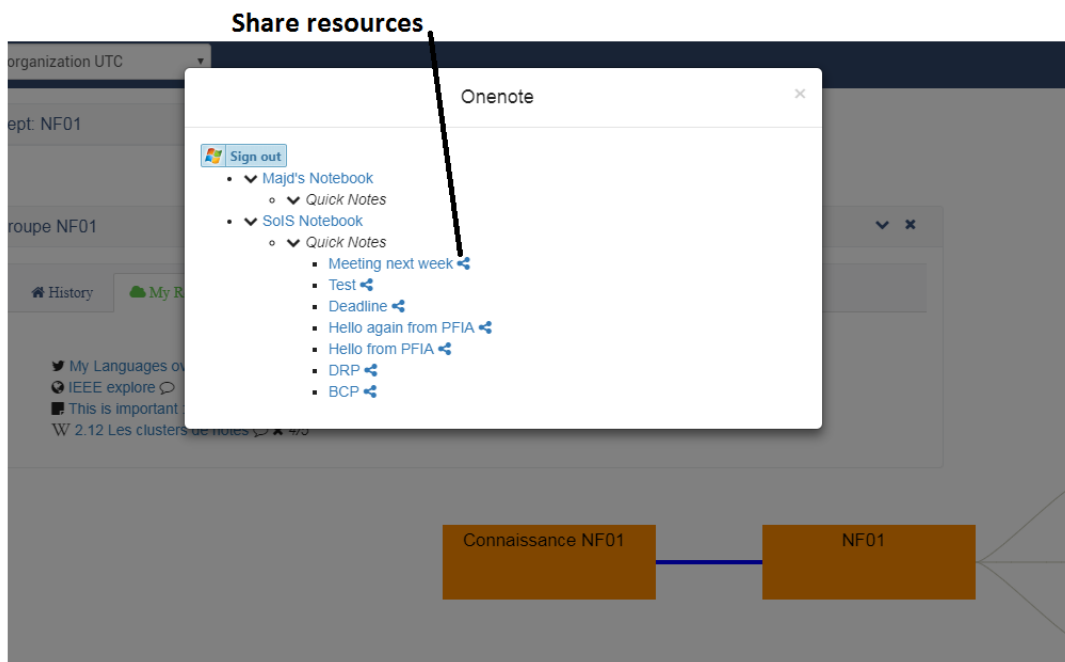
Share resources

organization UTC

ept: NF01

roupe NF01

History
My R

My Languages ov
IEEE explore
This is important
W 2.12 Les clusters de notes 4/5

Onenote

×

Sign out

- Majd's Notebook
  - Quick Notes
- SoIS Notebook
  - Quick Notes
    - Meeting next week
    - Test
    - Deadline
    - Hello again from PFIA
    - Hello from PFIA
    - DRP
    - BCP

Connaissance NF01

NF01